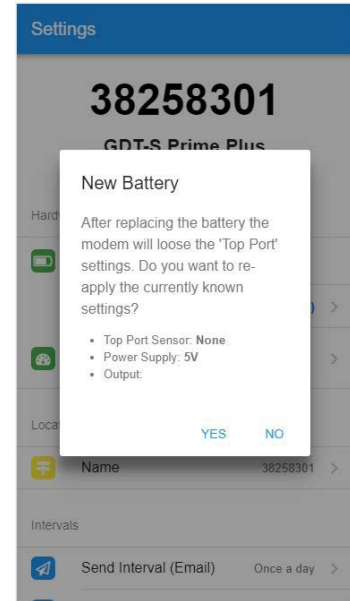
Settings

38258301

GDT-S Prime Plus

Hard

Loca

New Battery

After replacing the battery the modem will loose the 'Top Port' settings. Do you want to re-apply the currently known settings?

- Top Port Sensor: **None**
- Power Supply: **5V**
- Output:

YES NO

Name 38258301

Intervals

Send Interval (Email) Once a day